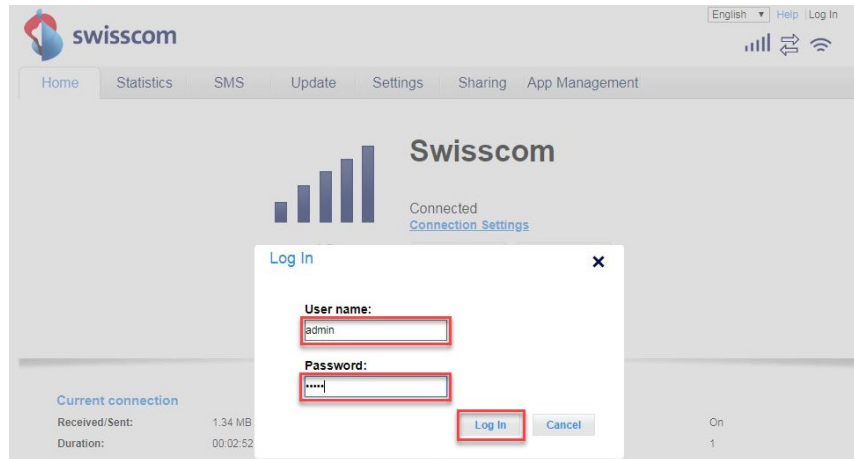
swisscom

English ▾ Help Log In

Home Statistics SMS Update Settings Sharing App Management

Swisscom

Connected
Connection Settings

Log In ×

User name:
admin

Password:
•••••

Log In Cancel

Current connection
Received/Sent: 1.34 MB
Duration: 00:02:52

On
1